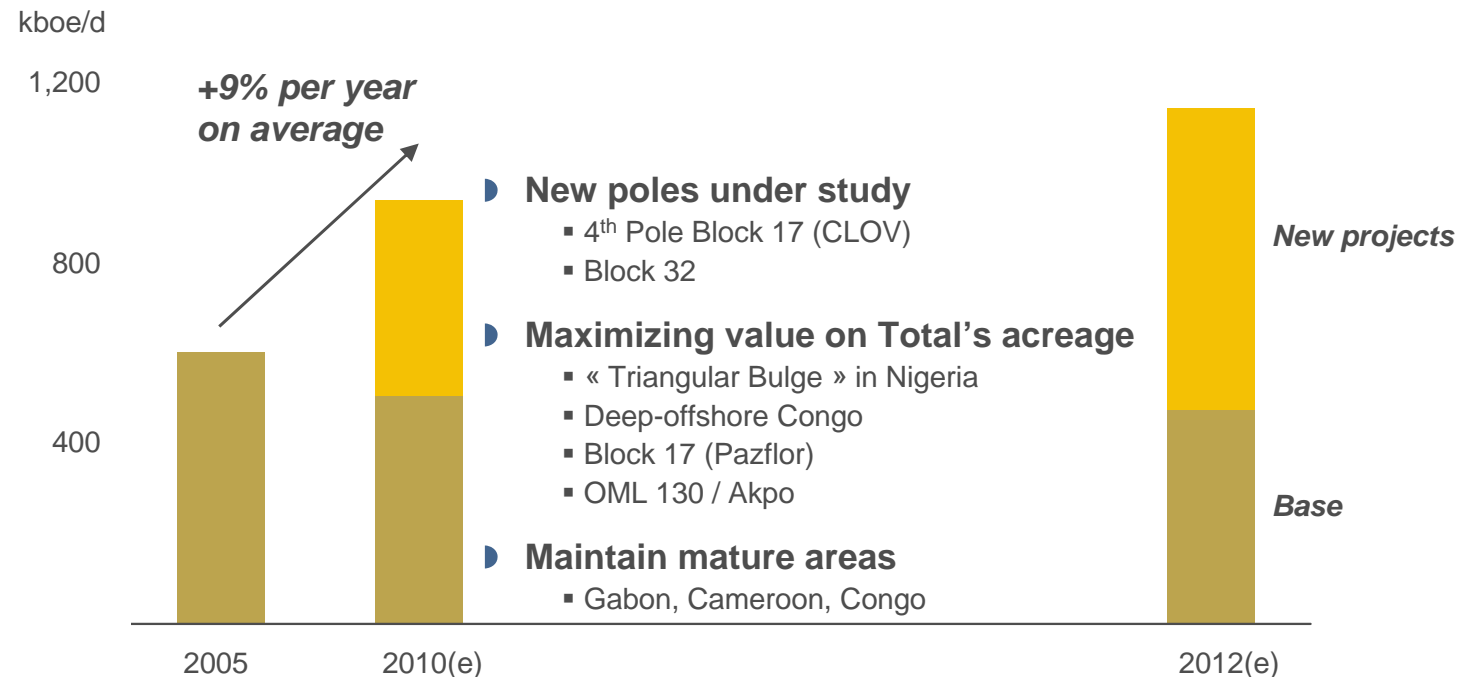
kboe/d

1,200

800

400

+9% per year on average

New poles under study
- 4$^{th}$ Pole Block 17 (CLOV)
- Block 32

Maximizing value on Total’s acreage
- « Triangular Bulge » in Nigeria
- Deep-offshore Congo
- Block 17 (Pazflor)
- OML 130 / Akpo

Maintain mature areas
- Gabon, Cameroon, Congo

New projects

Base

2005 2010(e) 2012(e)